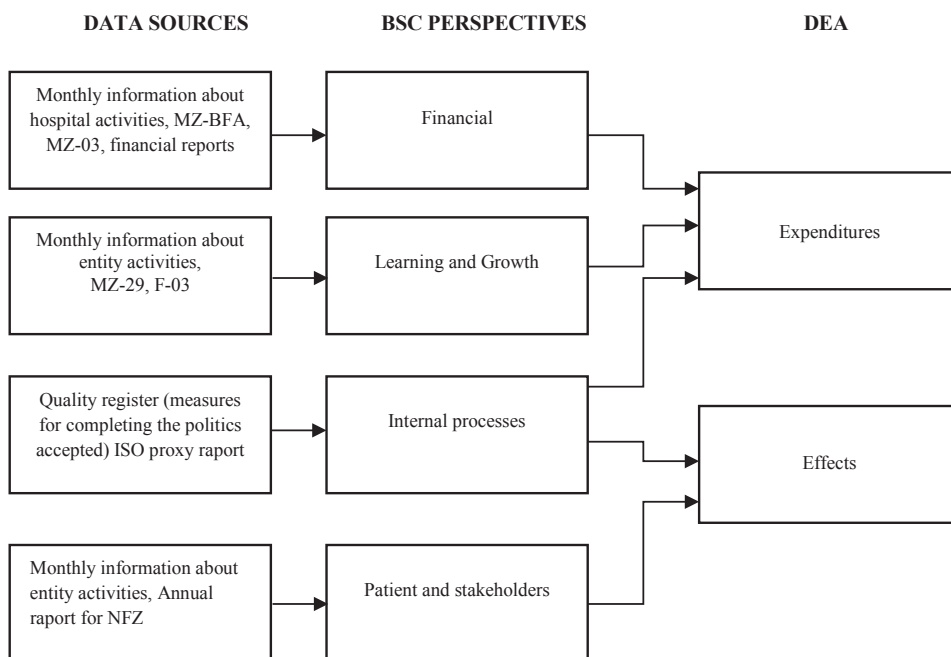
DATA SOURCES

BSC PERSPECTIVES

DEA

Monthly information about hospital activities, MZ-BFA, MZ-03, financial reports

Financial

Monthly information about entity activities, MZ-29, F-03

Learning and Growth

Expenditures

Quality register (measures for completing the politics accepted) ISO proxy raport

Internal processes

Effects

Monthly information about entity activities, Annual raport for NFZ

Patient and stakeholders